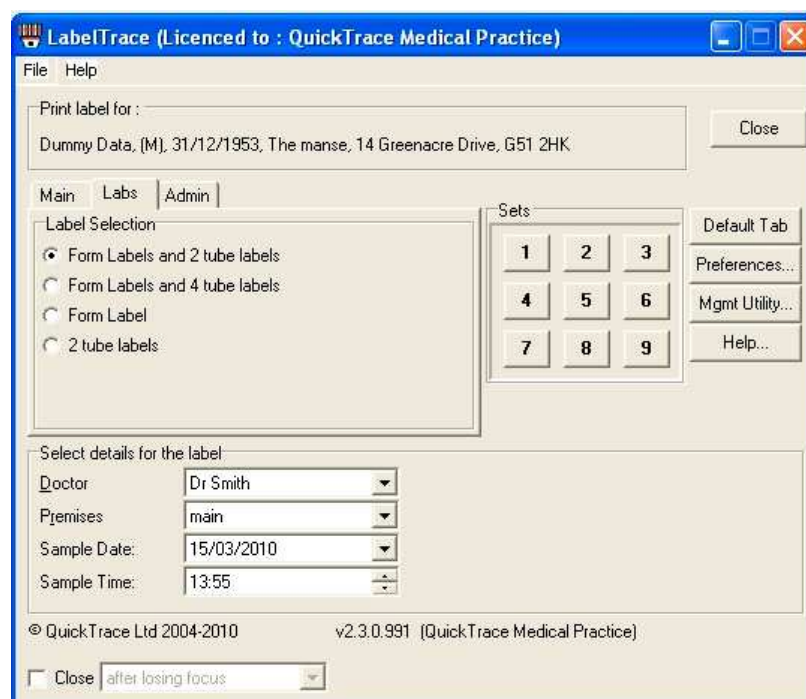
LabelTrace (Licenced to : QuickTrace Medical Practice)

File Help

Print label for :
Dummy Data, (M), 31/12/1953, The manse, 14 Greenacre Drive, G51 2HK

Close

Main Labs Admin

Label Selection
Form Labels and 2 tube labels
Form Labels and 4 tube labels
Form Label
2 tube labels

Sets
| 1 | 2 | 3 |
|---|---|---|
| 4 | 5 | 6 |
| 7 | 8 | 9 |

Default Tab
Preferences...
Mgmt Utility...
Help...

Select details for the label
Doctor Dr Smith
Premises main
Sample Date: 15/03/2010
Sample Time: 13:55

© QuickTrace Ltd 2004-2010 v2.3.0.991 (QuickTrace Medical Practice)

Close after losing focus